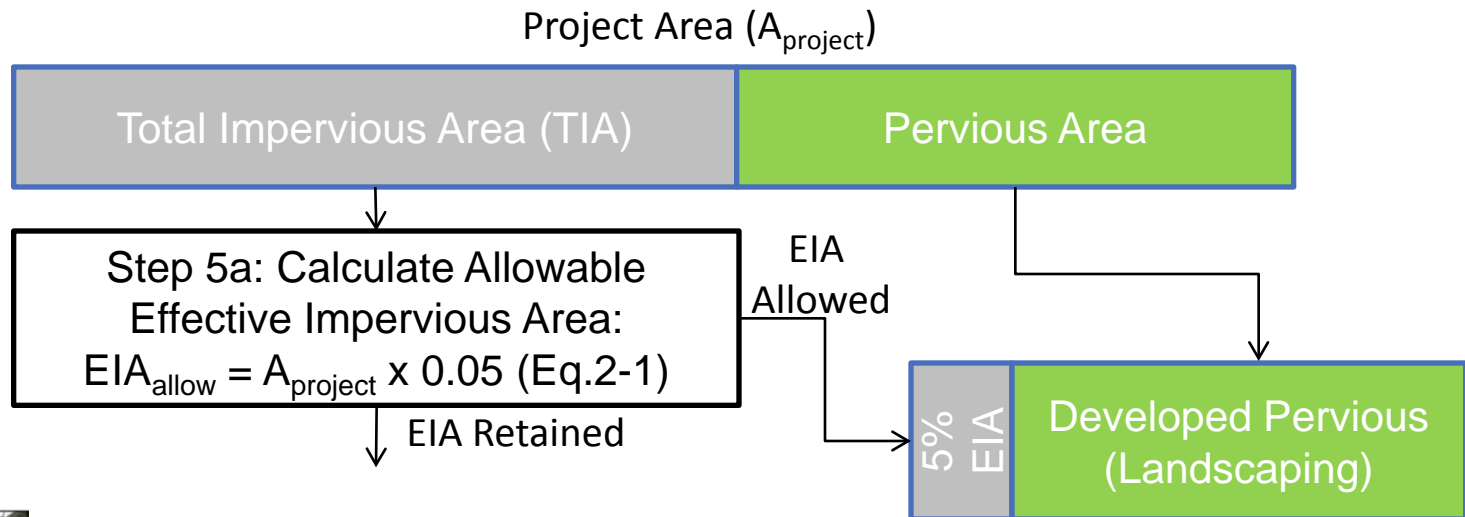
Project Area ($A_{project}$)

Total Impervious Area (TIA)

Pervious Area

Step 5a: Calculate Allowable Effective Impervious Area: $EIA_{allow} = A_{project} \times 0.05$ (Eq.2-1)

EIA Allowed

EIA Retained

5% EIA

Developed Pervious (Landscaping)